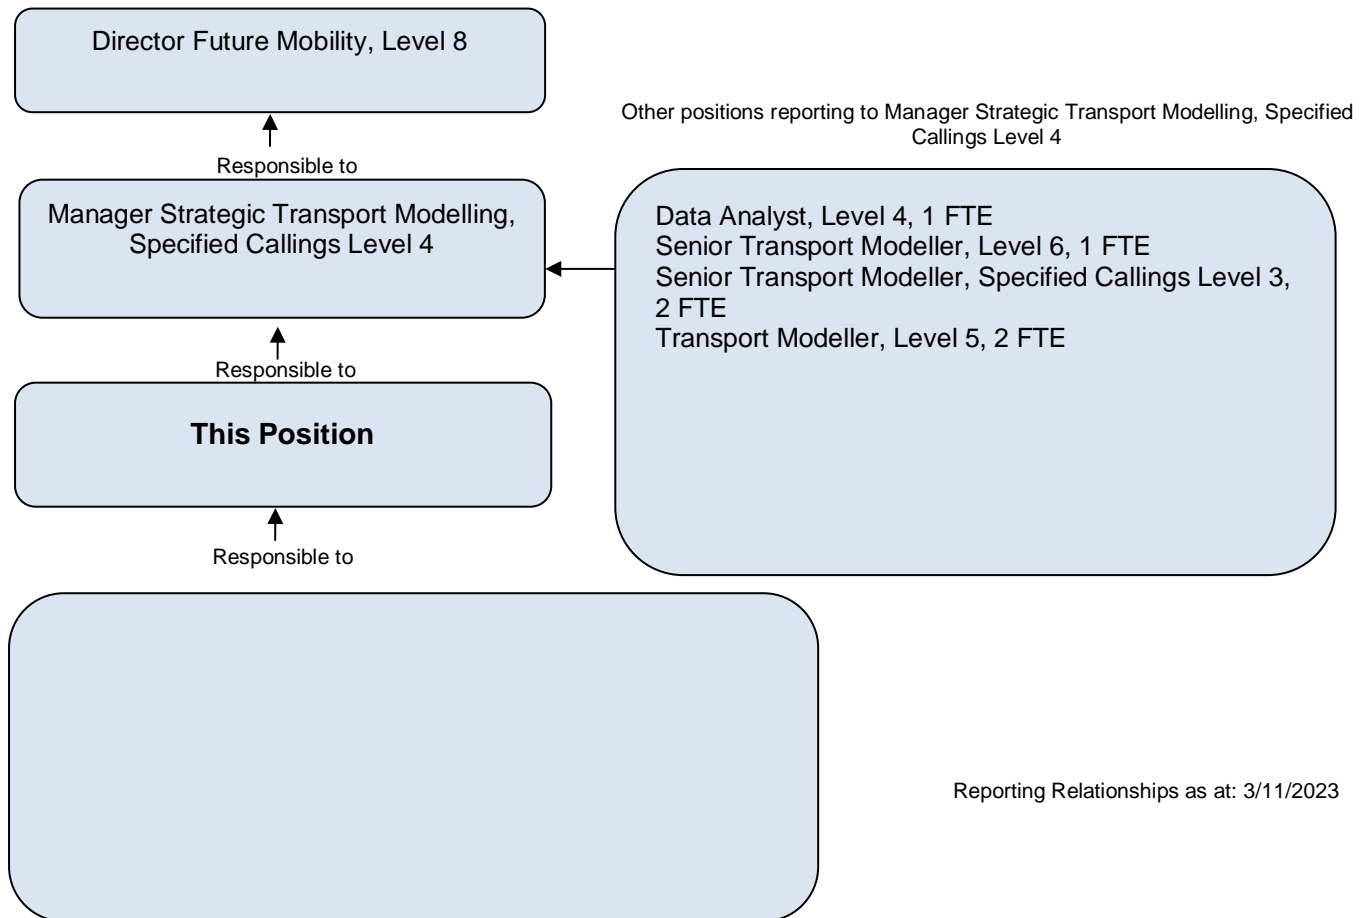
Director Future Mobility, Level 8

Responsible to

Manager Strategic Transport Modelling, Specified Callings Level 4

Responsible to

**This Position**

Responsible to

Other positions reporting to Manager Strategic Transport Modelling, Specified Callings Level 4

Data Analyst, Level 4, 1 FTE
Senior Transport Modeller, Level 6, 1 FTE
Senior Transport Modeller, Specified Callings Level 3, 2 FTE
Transport Modeller, Level 5, 2 FTE

Reporting Relationships as at: 3/11/2023